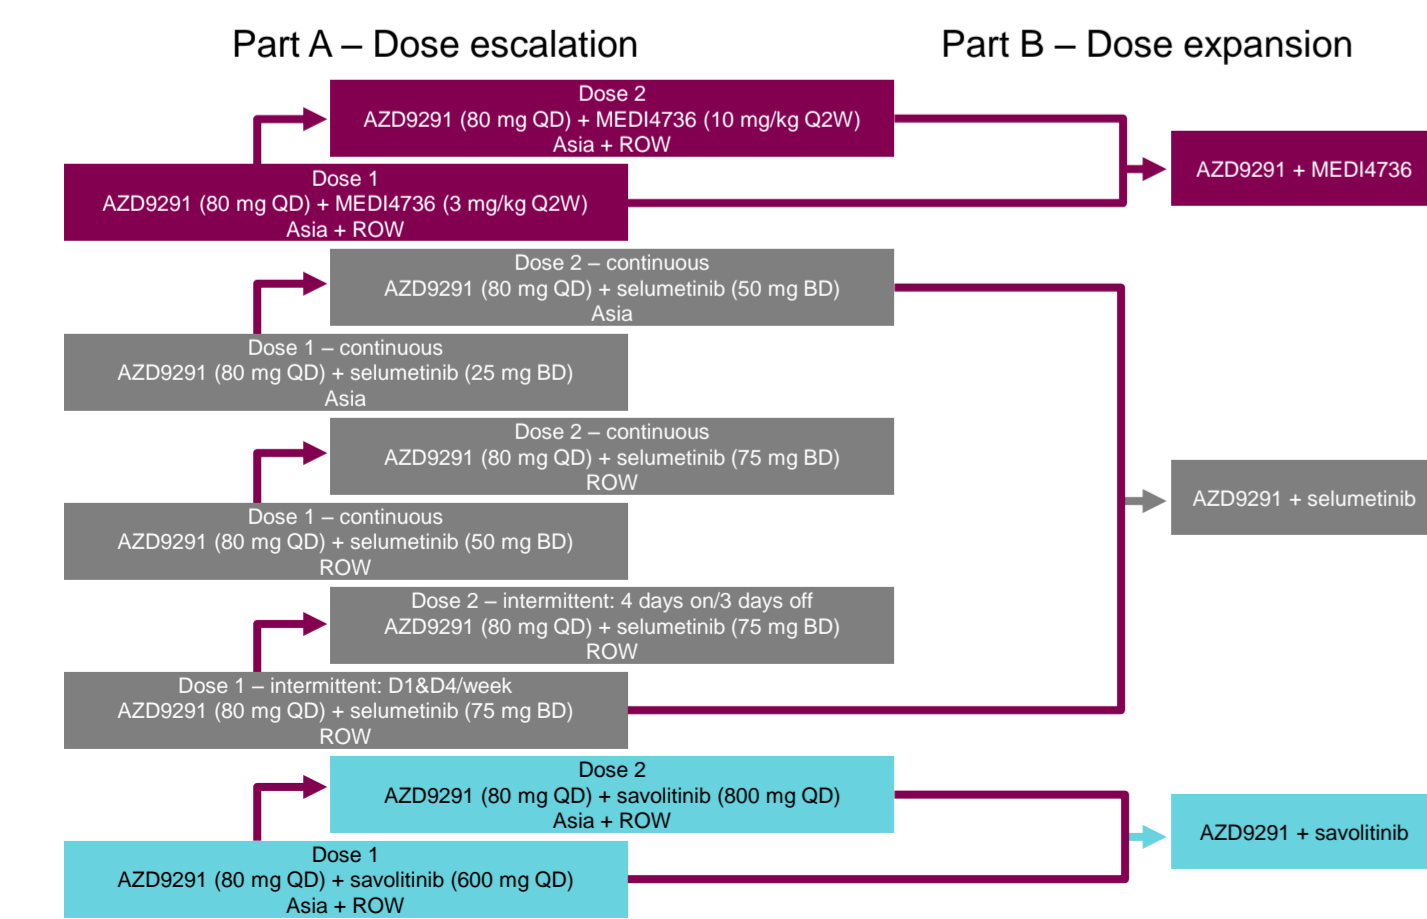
Part A – Dose escalation

Part B – Dose expansion

Dose 2
AZD9291 (80 mg QD) + MEDI4736 (10 mg/kg Q2W)
Asia + ROW

Dose 1
AZD9291 (80 mg QD) + MEDI4736 (3 mg/kg Q2W)
Asia + ROW

AZD9291 + MEDI4736

Dose 2 – continuous
AZD9291 (80 mg QD) + selumetinib (50 mg BD)
Asia

Dose 1 – continuous
AZD9291 (80 mg QD) + selumetinib (25 mg BD)
Asia

Dose 2 – continuous
AZD9291 (80 mg QD) + selumetinib (75 mg BD)
ROW

Dose 1 – continuous
AZD9291 (80 mg QD) + selumetinib (50 mg BD)
ROW

AZD9291 + selumetinib

Dose 2 – intermittent: 4 days on/3 days off
AZD9291 (80 mg QD) + selumetinib (75 mg BD)
ROW

Dose 1 – intermittent: D1&D4/week
AZD9291 (80 mg QD) + selumetinib (75 mg BD)
ROW

Dose 2
AZD9291 (80 mg QD) + savolitinib (800 mg QD)
Asia + ROW

Dose 1
AZD9291 (80 mg QD) + savolitinib (600 mg QD)
Asia + ROW

AZD9291 + savolitinib